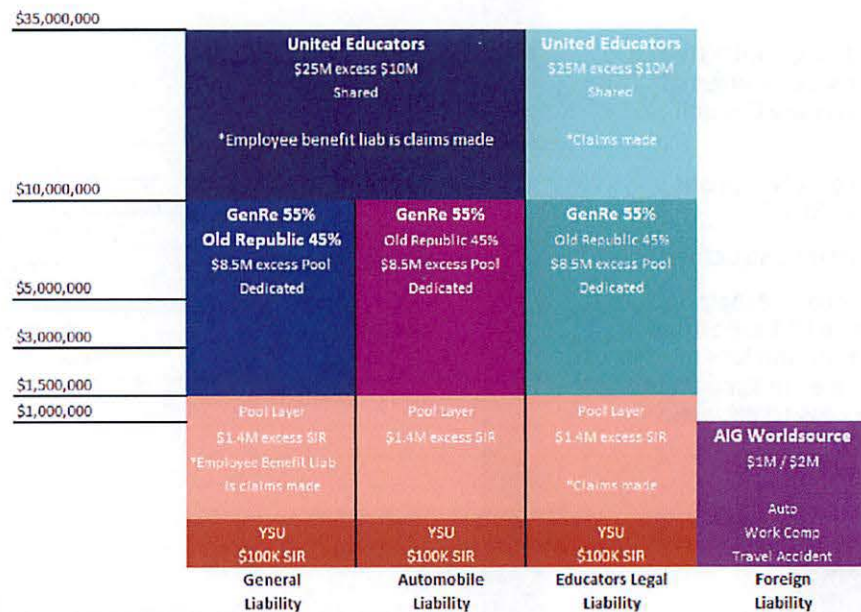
$35,000,000

$10,000,000

$5,000,000

$3,000,000

$1,500,000

$1,000,000

United Educators
$25M excess $10M
Shared

*Employee benefit liab is claims made

United Educators
$25M excess $10M
Shared

*Claims made

GenRe 55%
Old Republic 45%
$8.5M excess Pool
Dedicated

GenRe 55%
Old Republic 45%
$8.5M excess Pool
Dedicated

GenRe 55%
Old Republic 45%
$8.5M excess Pool
Dedicated

Pool Layer
$1.4M excess SIR
*Employee Benefit Liab is claims made

Pool Layer
$1.4M excess SIR

Pool Layer
$1.4M excess SIR

*Claims made

AIG Worldsource
$1M / $2M

Auto
Work Comp
Travel Accident

YSU
$100K SIR

YSU
$100K SIR

YSU
$100K SIR

General Liability

Automobile Liability

Educators Legal Liability

Foreign Liability